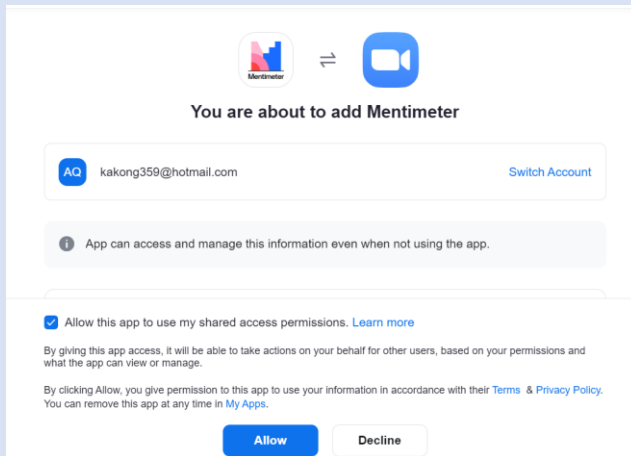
Mentimeter

⇌

You are about to add Mentimeter

AQ kakong359@hotmail.com Switch Account

App can access and manage this information even when not using the app.

Allow this app to use my shared access permissions. Learn more

By giving this app access, it will be able to take actions on your behalf for other users, based on your permissions and what the app can view or manage.

By clicking Allow, you give permission to this app to use your information in accordance with their Terms & Privacy Policy. You can remove this app at any time in My Apps.

Allow

Decline